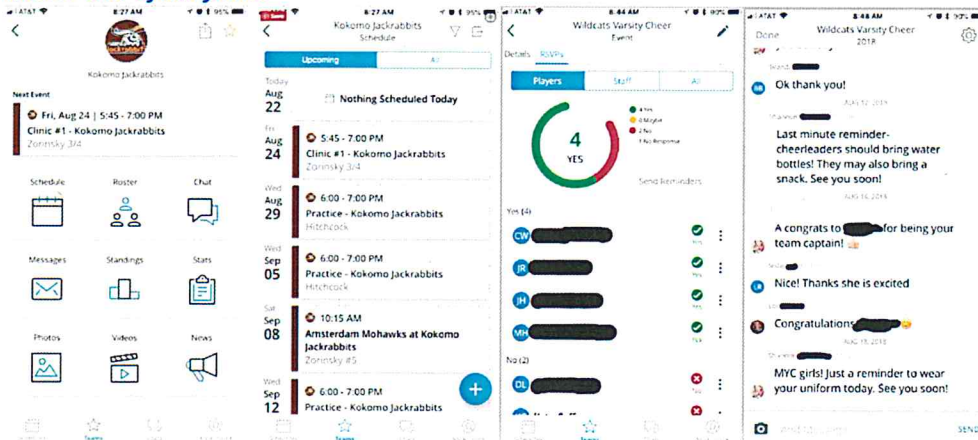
AT&T 8:27 AM 95%

Kokomo Jackrabbits

Next Event

Fri, Aug 24 | 5:45 - 7:00 PM
Clinic #1 - Kokomo Jackrabbits
Zorinsky 3/4

Schedule
Roster
Chat
Messages
Standings
Stats
Photos
Videos
News

8:27 AM 95%

Kokomo Jackrabbits
Schedule

Upcoming
All

Today
Aug
22
Nothing Scheduled Today

Fri
Aug
24
5:45 - 7:00 PM
Clinic #1 - Kokomo Jackrabbits
Zorinsky 3/4

Wed
Aug
29
6:00 - 7:00 PM
Practice - Kokomo Jackrabbits
Hitchcock

Wed
Sep
05
6:00 - 7:00 PM
Practice - Kokomo Jackrabbits
Hitchcock

Sat
Sep
08
10:15 AM
Amsterdam Mohawks at Kokomo Jackrabbits
Zorinsky #5

Wed
Sep
12
6:00 - 7:00 PM
Practice - Kokomo Jackrabbits

Teams

AT&T 8:44 AM

Wildcats Varsity Cheer
Event

Details
RSVPs

Players
Staff
All

4 Yes
0 Maybe
2 No
1 No Response

4
YES

Send Reminders

Yes (4)
CW
JR
JH
MH

No (2)
DL

Teams

AT&T 8:48 AM

Done
Wildcats Varsity Cheer
2018

Ok thank you!

Last minute reminder- cheerleaders should bring water bottles! They may also bring a snack. See you soon!

A congrats to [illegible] for being your team captain!

Nice! Thanks she is excited

Congratulations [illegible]

MYC girls! Just a reminder to wear your uniform today. See you soon!

SEND